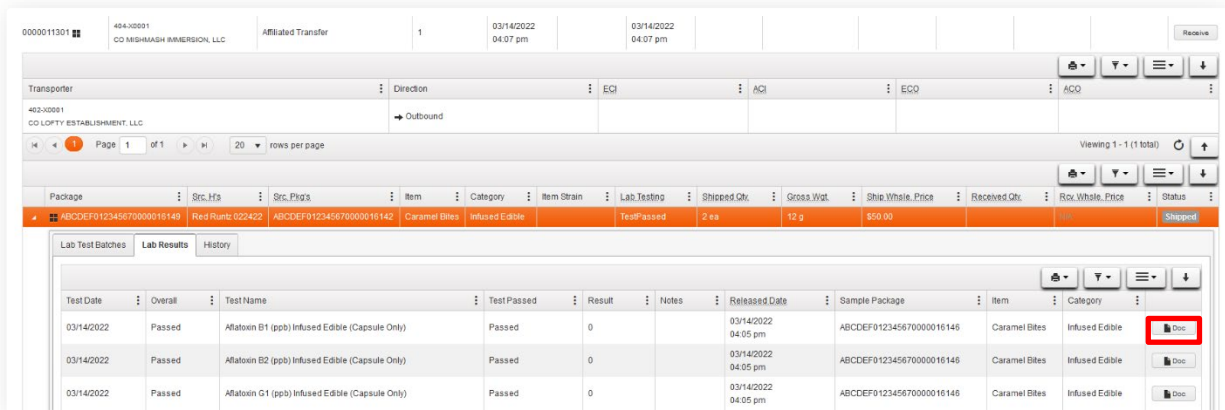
| 0000011301 | 404-X0001 CO MISHMASH IMMERSION, LLC | Affiliated Transfer | 1 | 03/14/2022 04:07 pm | 03/14/2022 04:07 pm | | | Receive |
|---|---|---|---|---|---|---|---|---|

| Transporter | Direction | ECI | ACI | ECO | ACO |
|---|---|---|---|---|---|
| 402-X0001 CO LOFTY ESTABLISHMENT, LLC | → Outbound | | | | |

Page 1 of 1 20 rows per page Viewing 1 - 1 (1 total)

| Package | Src. H's | Src. Pkg's | Item | Category | Item Strain | Lab Testing | Shipped Qty. | Gross Wgt. | Ship Whsle. Price | Received Qty. | Rcv. Whsle. Price | Status |
|---|---|---|---|---|---|---|---|---|---|---|---|---|
| ABCDEF012345670000016149 | Red Runtz 022422 | ABCDEF012345670000016142 | Caramel Bites | Infused Edible | | TestPassed | 2 ea | 12 g | $50.00 | | | Shipped |

Lab Test Batches Lab Results History

| Test Date | Overall | Test Name | Test Passed | Result | Notes | Released Date | Sample Package | Item | Category | |
|---|---|---|---|---|---|---|---|---|---|---|
| 03/14/2022 | Passed | Aflatoxin B1 (ppb) Infused Edible (Capsule Only) | Passed | 0 | | 03/14/2022 04:05 pm | ABCDEF012345670000016146 | Caramel Bites | Infused Edible | Doc |
| 03/14/2022 | Passed | Aflatoxin B2 (ppb) Infused Edible (Capsule Only) | Passed | 0 | | 03/14/2022 04:05 pm | ABCDEF012345670000016146 | Caramel Bites | Infused Edible | Doc |
| 03/14/2022 | Passed | Aflatoxin G1 (ppb) Infused Edible (Capsule Only) | Passed | 0 | | 03/14/2022 04:05 pm | ABCDEF012345670000016146 | Caramel Bites | Infused Edible | Doc |